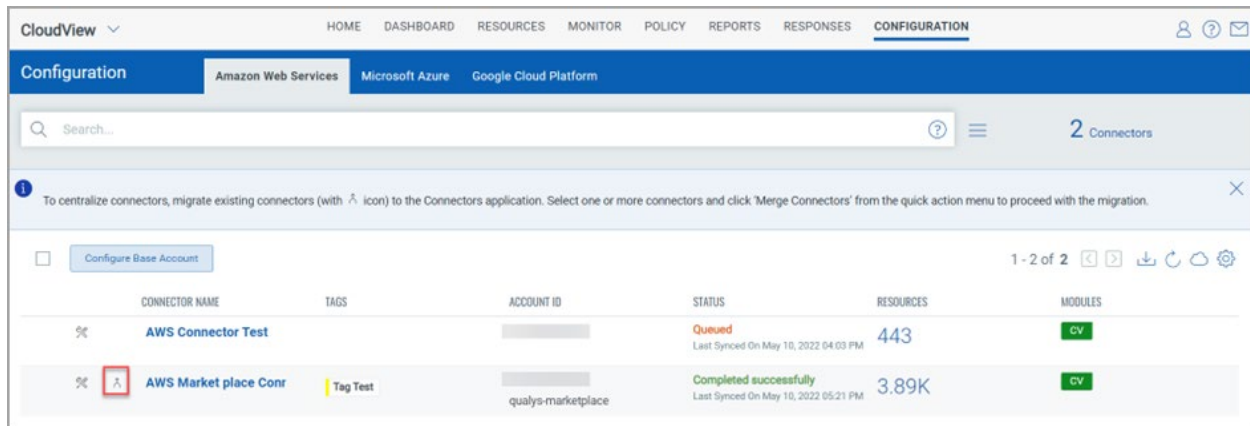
CloudView

HOME DASHBOARD RESOURCES MONITOR POLICY REPORTS RESPONSES CONFIGURATION

Configuration

Amazon Web Services Microsoft Azure Google Cloud Platform

Search...

2 Connectors

To centralize connectors, migrate existing connectors (with icon) to the Connectors application. Select one or more connectors and click 'Merge Connectors' from the quick action menu to proceed with the migration.

Configure Base Account

1 - 2 of 2

| CONNECTOR NAME | TAGS | ACCOUNT ID | STATUS | RESOURCES | MODULES |
|---|---|---|---|---|---|
| AWS Connector Test | | | Queued Last Synced On May 10, 2022 04:03 PM | 443 | CV |
| AWS Market place Conr | Tag Test | qualys-marketplace | Completed successfully Last Synced On May 10, 2022 05:21 PM | 3.89K | CV |